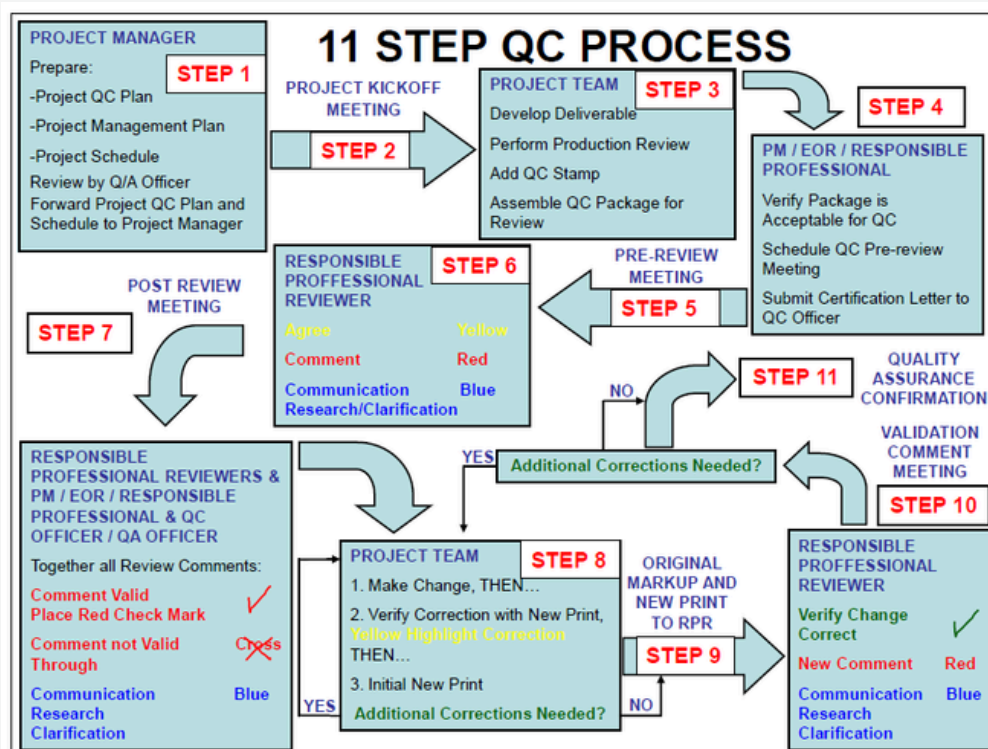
11 STEP QC PROCESS

PROJECT MANAGER
STEP 1
Prepare:
-Project QC Plan
-Project Management Plan
-Project Schedule
Review by Q/A Officer
Forward Project QC Plan and Schedule to Project Manager

PROJECT KICKOFF MEETING
STEP 2

PROJECT TEAM
STEP 3
Develop Deliverable
Perform Production Review
Add QC Stamp
Assemble QC Package for Review

STEP 4
PM / EOR / RESPONSIBLE PROFESSIONAL
Verify Package is Acceptable for QC
Schedule QC Pre-review Meeting
Submit Certification Letter to QC Officer

PRE-REVIEW MEETING
STEP 5

RESPONSIBLE PROFFESSIONAL REVIEWER
STEP 6
Agree Yellow
Comment Red
Communication Blue
Research/Clarification

POST REVIEW MEETING
STEP 7

RESPONSIBLE PROFESSIONAL REVIEWERS & PM / EOR / RESPONSIBLE PROFESSIONAL & QC OFFICER / QA OFFICER
Together all Review Comments:
Comment Valid
Place Red Check Mark
Comment not Valid Cross Through
Communication Blue
Research
Clarification

NO
STEP 11
QUALITY ASSURANCE CONFIRMATION
YES
Additional Corrections Needed?
VALIDATION COMMENT MEETING
STEP 10

PROJECT TEAM
STEP 8
1. Make Change, THEN…
2. Verify Correction with New Print, Yellow Highlight Correction THEN…
3. Initial New Print
Additional Corrections Needed?
YES
NO

ORIGINAL MARKUP AND NEW PRINT TO RPR
STEP 9

RESPONSIBLE PROFFESSIONAL REVIEWER
Verify Change Correct
New Comment Red
Communication Blue
Research
Clarification